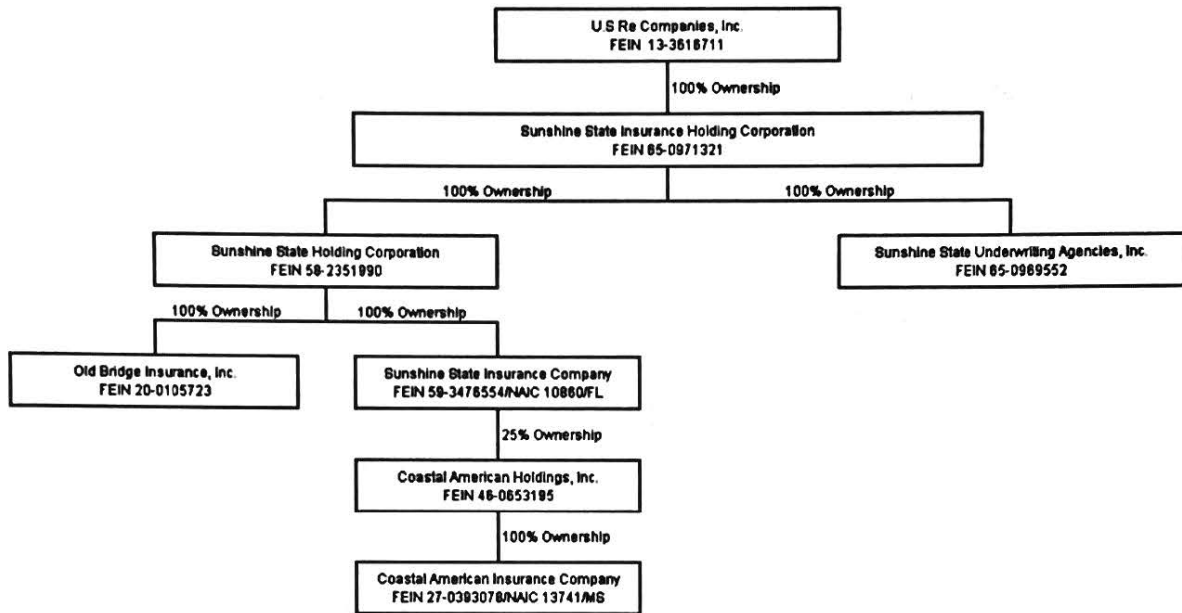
U.S Re Companies, Inc.
FEIN 13-3616711

100% Ownership

Sunshine State Insurance Holding Corporation
FEIN 65-0971321

100% Ownership

100% Ownership

Sunshine State Holding Corporation
FEIN 58-2351990

Sunshine State Underwriting Agencies, Inc.
FEIN 65-0989552

100% Ownership

100% Ownership

Old Bridge Insurance, Inc.
FEIN 20-0105723

Sunshine State Insurance Company
FEIN 59-3476554/NAIC 10860/FL

25% Ownership

Coastal American Holdings, Inc.
FEIN 46-0653195

100% Ownership

Coastal American Insurance Company
FEIN 27-0393078/NAIC 13741/MS